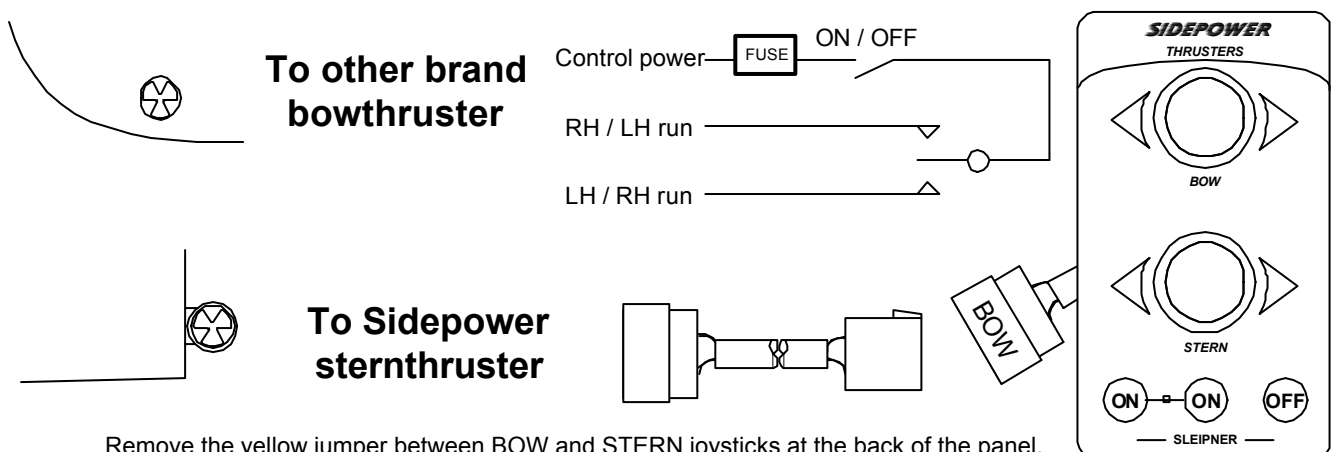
To other brand bowthruster

Control power FUSE ON / OFF

RH / LH run

LH / RH run

SIDEPOWER
THRUSTERS

BOW

STERN

ON ON OFF

SLEIPNER

BOW

To Sidepower sternthruster

Remove the yellow jumper between BOW and STERN joysticks at the back of the panel.